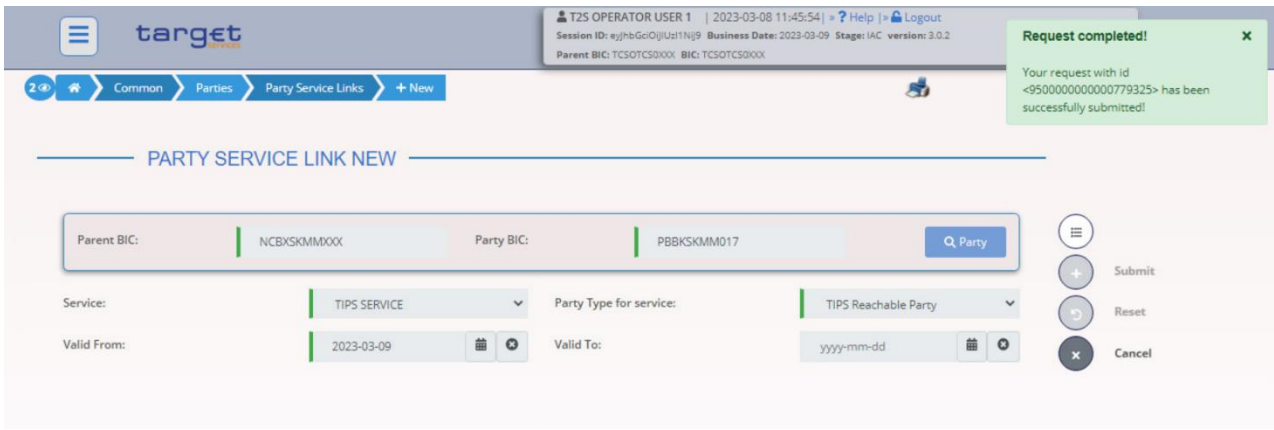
target services

T2S OPERATOR USER 1 | 2023-03-08 11:45:54 | » ? Help | » Logout
Session ID: eyJhbGciOiJIUzI1NiJ9 Business Date: 2023-03-09 Stage: IAC version: 3.0.2
Parent BIC: TCSOTCS0XXX BIC: TCSOTCS0XXX

Request completed! ×
Your request with id <950000000000779325> has been successfully submitted!

2 Common Parties Party Service Links + New

PARTY SERVICE LINK NEW

Parent BIC: NCBXSKMMXXX
Party BIC: PBBKSKMM017
Party

Service: TIPS SERVICE
Party Type for service: TIPS Reachable Party
Valid From: 2023-03-09
Valid To: yyyy-mm-dd

Submit
Reset
Cancel